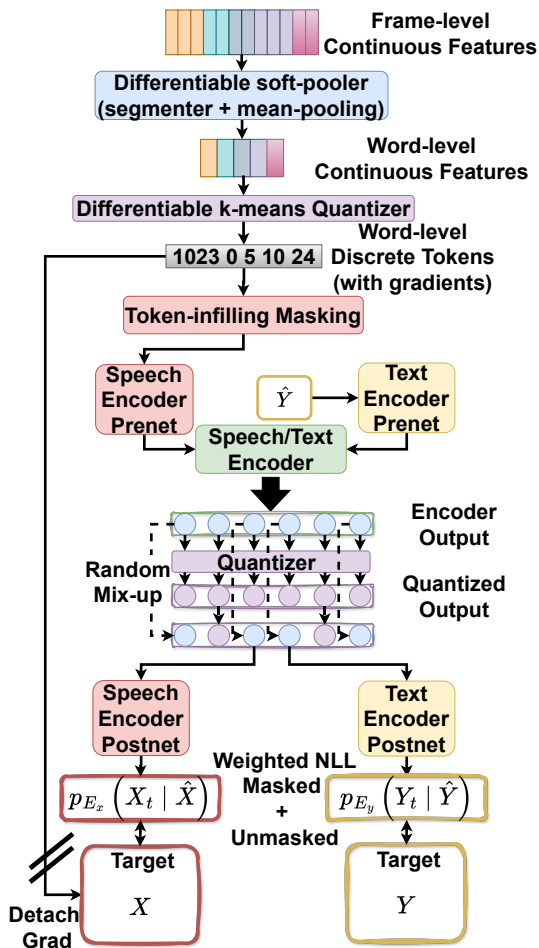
Frame-level Continuous Features

Differentiable soft-pooler (segmenter + mean-pooling)

Word-level Continuous Features

Differentiable k-means Quantizer

1023 0 5 10 24

Word-level Discrete Tokens (with gradients)

Token-infilling Masking

Speech Encoder Prenet

$\hat{Y}$

Text Encoder Prenet

Speech/Text Encoder

Encoder Output

Random Mix-up

Quantizer

Quantized Output

Speech Encoder Postnet

Text Encoder Postnet

Weighted NLL Masked + Unmasked

$p_{E_x}\left(X_t \mid \hat{X}\right)$

$p_{E_y}\left(Y_t \mid \hat{Y}\right)$

Target

$X$

Target

$Y$

Detach Grad